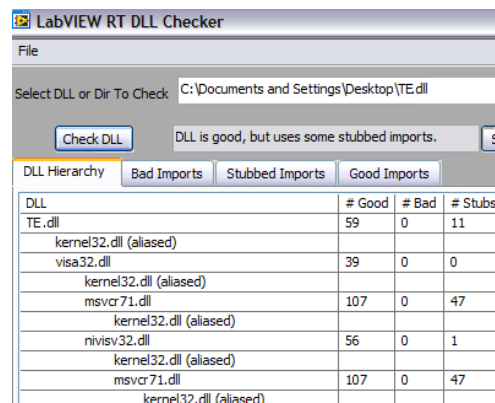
LabVIEW RT DLL Checker

File

Select DLL or Dir To Check C:\Documents and Settings\Desktop\TE.dll

Check DLL

DLL is good, but uses some stubbed imports.

DLL Hierarchy | Bad Imports | Stubbed Imports | Good Imports

| DLL | # Good | # Bad | # Stubs |
|---|---|---|---|
| TE.dll | 59 | 0 | 11 |
| kernel32.dll (aliased) | | | |
| visa32.dll | 39 | 0 | 0 |
| kernel32.dll (aliased) | | | |
| msvcr71.dll | 107 | 0 | 47 |
| kernel32.dll (aliased) | | | |
| nivisv32.dll | 56 | 0 | 1 |
| kernel32.dll (aliased) | | | |
| msvcr71.dll | 107 | 0 | 47 |
| kernel32.dll (aliased) | | | |